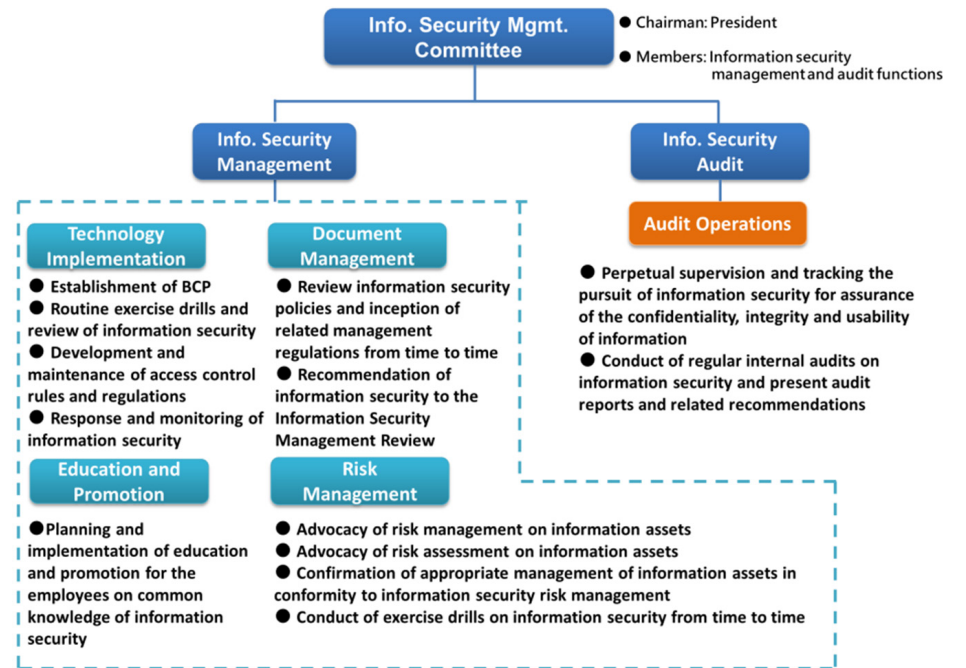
Info. Security Mgmt. Committee

● Chairman: President

● Members: Information security management and audit functions

Info. Security Management

Info. Security Audit

Audit Operations

● Perpetual supervision and tracking the pursuit of information security for assurance of the confidentiality, integrity and usability of information

● Conduct of regular internal audits on information security and present audit reports and related recommendations

Technology Implementation

● Establishment of BCP

● Routine exercise drills and review of information security

● Development and maintenance of access control rules and regulations

● Response and monitoring of information security

Document Management

● Review information security policies and inception of related management regulations from time to time

● Recommendation of information security to the Information Security Management Review

Education and Promotion

●Planning and implementation of education and promotion for the employees on common knowledge of information security

Risk Management

● Advocacy of risk management on information assets

● Advocacy of risk assessment on information assets

● Confirmation of appropriate management of information assets in conformity to information security risk management

● Conduct of exercise drills on information security from time to time